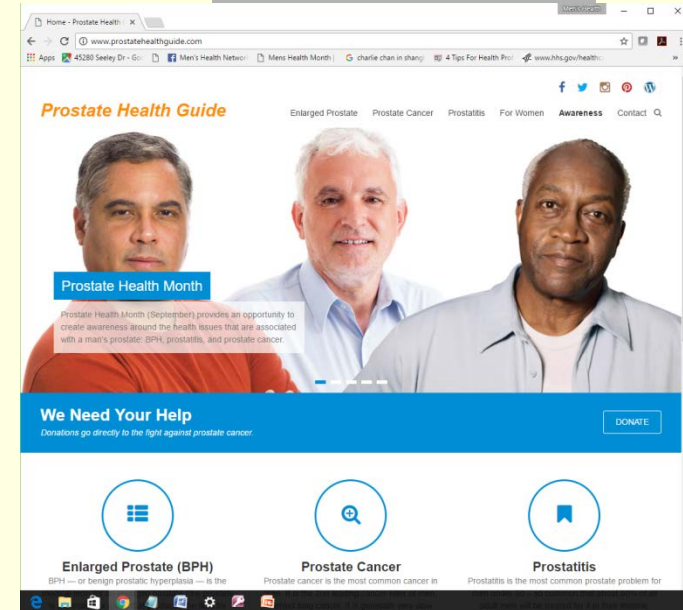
Home - Prostate Health ×

www.prostatehealthguide.com

Apps 45280 Seeley Dr - Go Men's Health Network Mens Health Month | charlie chan in shang 4 Tips For Health Prof www.hhs.gov/healthc

Prostate Health Guide

Enlarged Prostate Prostate Cancer Prostatitis For Women Awareness Contact

Prostate Health Month

Prostate Health Month (September) provides an opportunity to create awareness around the health issues that are associated with a man's prostate: BPH, prostatitis, and prostate cancer.

We Need Your Help

Donations go directly to the fight against prostate cancer.

DONATE

Enlarged Prostate (BPH)

BPH — or benign prostatic hyperplasia — is the

Prostate Cancer

Prostate cancer is the most common cancer in

Prostatitis

Prostatitis is the most common prostate problem for